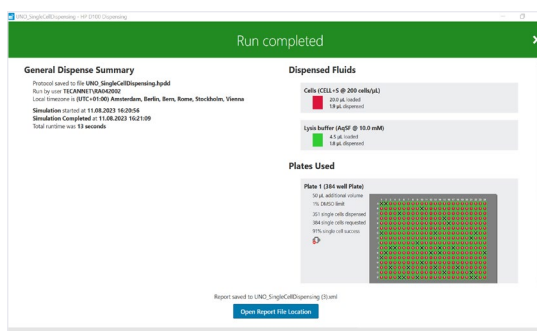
UNO_SingleCellDispensing - HP D300 Dispensing

Run completed

General Dispense Summary

Protocol saved to file UNO_SingleCellDispensing.hpdd
Run by user TECANNET\RA042002
Local timezone is (UTC+01:00) Amsterdam, Berlin, Bern, Rome, Stockholm, Vienna

Simulation started at 11.08.2023 16:20:56
Simulation Completed at 11.08.2023 16:21:09
Total runtime was 13 seconds

Dispensed Fluids

Cells (CELL+S @ 200 cells/µL)
20.0 µL loaded
1.9 µL dispensed

Lysis buffer (AqSF @ 10.0 mM)
4.5 µL loaded
1.8 µL dispensed

Plates Used

Plate 1 (384 well Plate)
50 µL additional volume
1% DMSO limit
351 single cells dispensed
384 single cells requested
91% single cell success

Report saved to UNO_SingleCellDispensing (3).xml

Open Report File Location